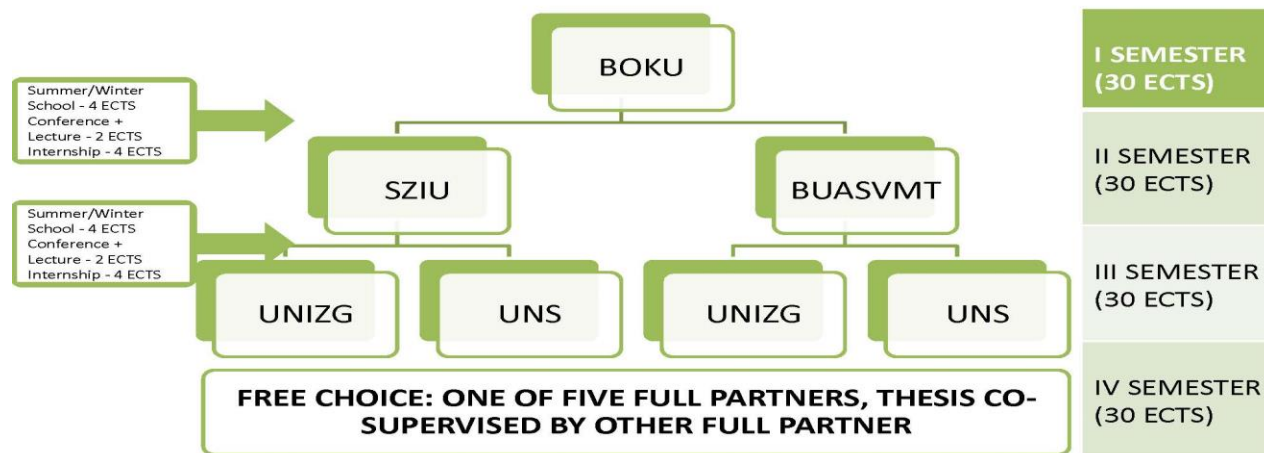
BOKU

I SEMESTER (30 ECTS)

Summer/Winter School - 4 ECTS Conference + Lecture - 2 ECTS Internship - 4 ECTS

SZIU

BUASVMT

II SEMESTER (30 ECTS)

Summer/Winter School - 4 ECTS Conference + Lecture - 2 ECTS Internship - 4 ECTS

UNIZG

UNS

UNIZG

UNS

III SEMESTER (30 ECTS)

FREE CHOICE: ONE OF FIVE FULL PARTNERS, THESIS CO-SUPERVISED BY OTHER FULL PARTNER

IV SEMESTER (30 ECTS)